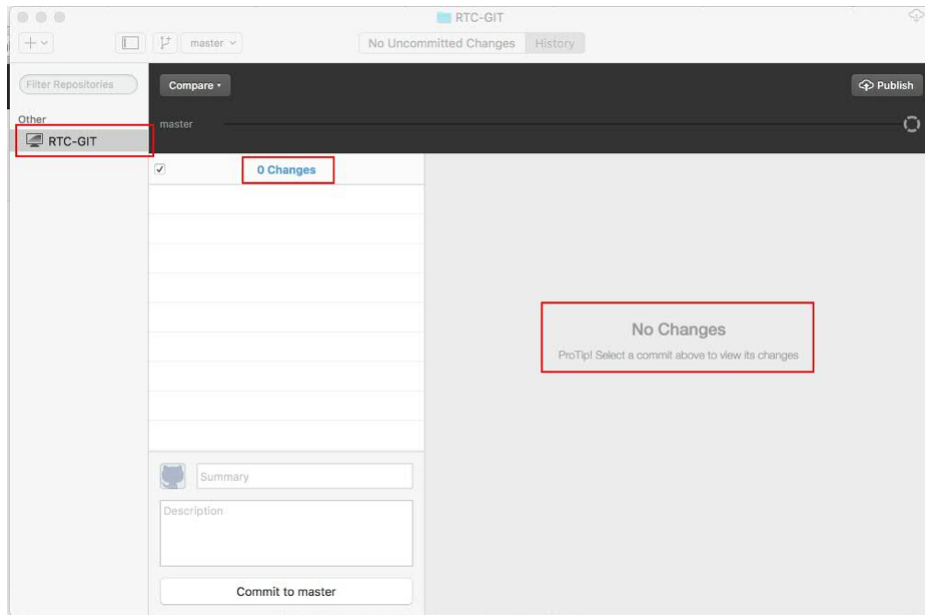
RTC-GIT

master

No Uncommitted Changes History

Filter Repositories

Compare

Publish

Other

RTC-GIT

master

0 Changes

No Changes

ProTip! Select a commit above to view its changes

Summary

Description

Commit to master